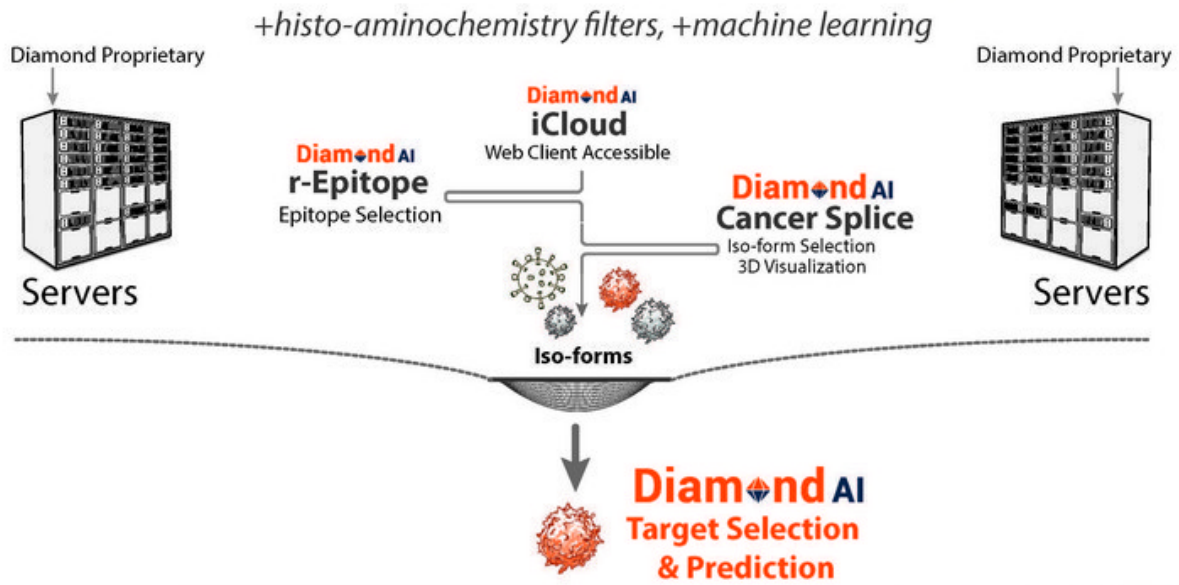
+histo-aminochemistry filters, +machine learning

Diamond Proprietary

Servers

Diamond AI
iCloud
Web Client Accessible

Diamond AI
r-Epitope
Epitope Selection

Diamond AI
Cancer Splice
Iso-form Selection
3D Visualization

Diamond Proprietary

Servers

Iso-forms

Diamond AI
Target Selection
& Prediction